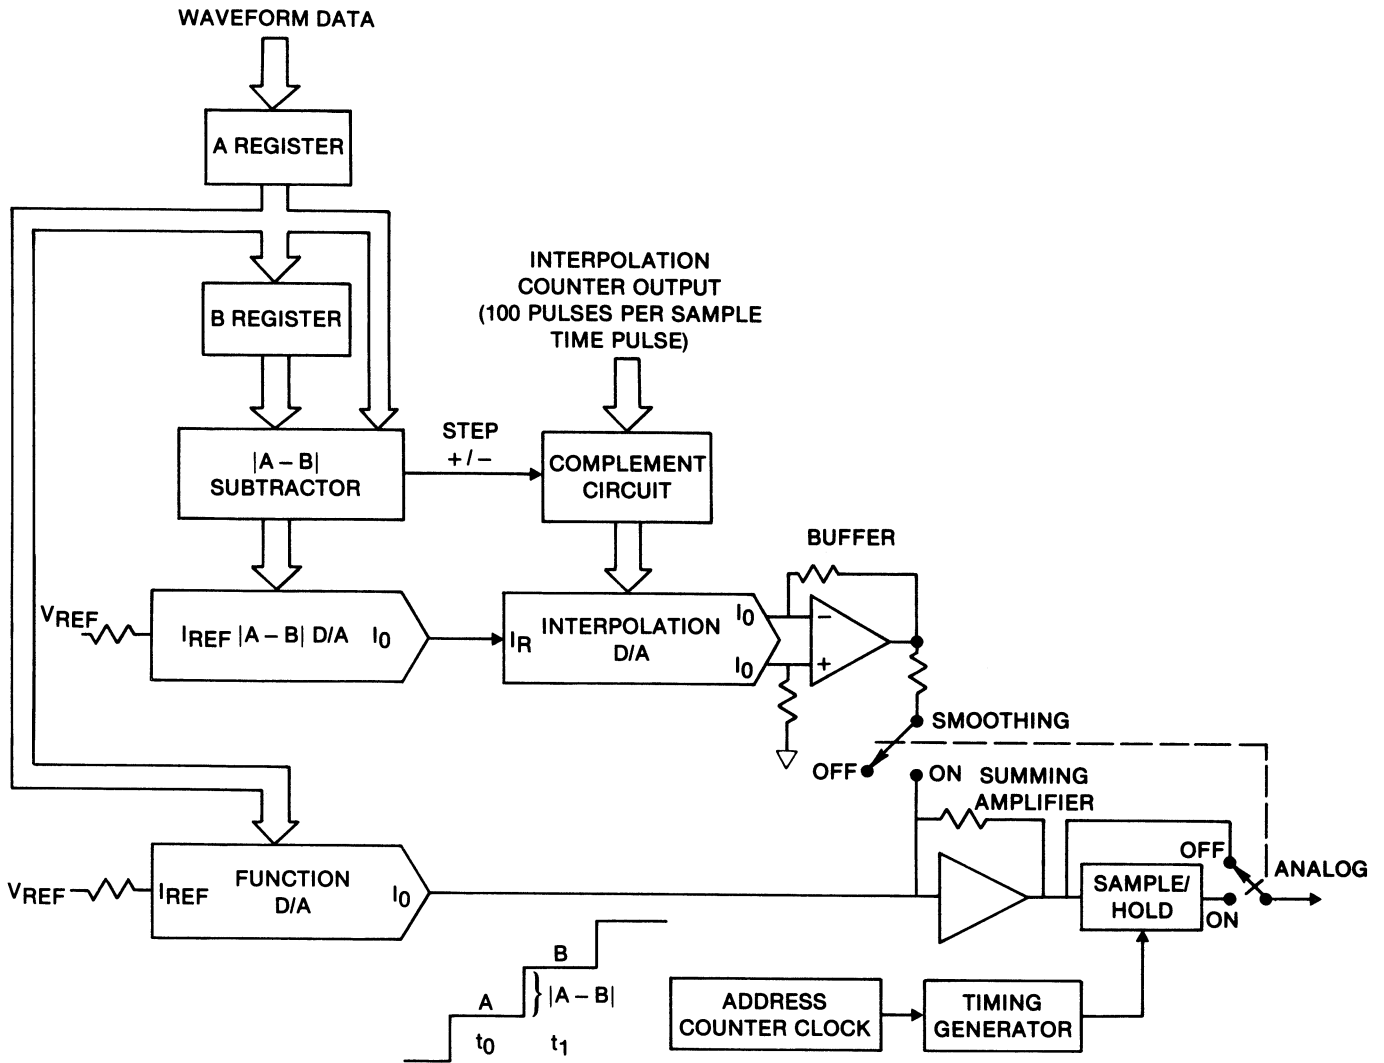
WAVEFORM DATA

A REGISTER

B REGISTER

INTERPOLATION COUNTER OUTPUT (100 PULSES PER SAMPLE TIME PULSE)

|A – B| SUBTRACTOR

STEP +/–

COMPLEMENT CIRCUIT

BUFFER

$V_{REF}$

$I_{REF}$ |A – B| D/A $I_0$

$I_R$ INTERPOLATION D/A $I_0$ $I_0$

–

+

SMOOTHING

OFF

ON

SUMMING AMPLIFIER

OFF

ANALOG

$V_{REF}$

$I_{REF}$ FUNCTION D/A $I_0$

SAMPLE/ HOLD

ON

B

A

|A – B|

$t_0$

$t_1$

ADDRESS COUNTER CLOCK

TIMING GENERATOR